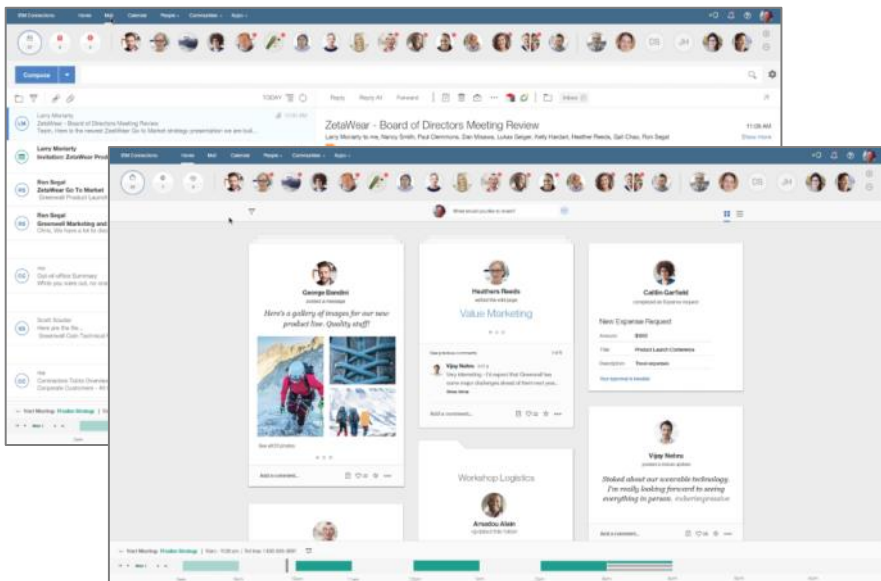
IBM Connections Home Mail Calendar People Communities Apps

Compose

TODAY

Reply Reply All Forward

Inbox

Larry Moriarty
ZetaWear - Board of Directors Meeting Review
Taylor, Here is the newest ZetaWear Go To Market strategy presentation we are buil...

Larry Moriarty
Invitation: ZetaWear Prod...

Ron Segal
ZetaWear Go To Market
Greenwell Product Launch...

Ron Segal
Greenwell Marketing and...
Chris, We have a lot to disc...

Out of office Summary
While you were out, no one...

Scott Souder
Here are the file...
Greenwell Cain Technical S...

Contraction ToDo Overview
Corporate Customers - Ki...

Start Meeting: Finalize Strategy

ZetaWear - Board of Directors Meeting Review
Larry Moriarty to me, Nancy Smith, Paul Clemmons, Dan Misawa, Lukas Geiger, Kelly Hardart, Heather Reeds, Gail Chao, Ron Segal

11:05 AM
Show more

IBM Connections Home Mail Calendar People Communities Apps

What would you like to search?

George Bandini
posted a message

Here's a gallery of images for our new product line. Quality stuff!

See all 8 photos

Add a comment...

Heathers Reeds
edited the wiki page

Value Marketing

View previous comments

Vijay Nehru
Very Marketing - I'd expect that Greenwell has some major challenges ahead of them next year...
Show more

Add a comment...

Caitlin Garfield
completed an Expense request

New Expense Request

Amount $500
Title Product Launch Conference
Description Travel expenses

View expense request

Vijay Nehru
posted a status update

Stoked about our wearable technology. I'm really looking forward to seeing everything in person. #alwaysprogressive

Add a comment...

Workshop Logistics

Amadou Alain
updated the folder

Start Meeting: Finalize Strategy